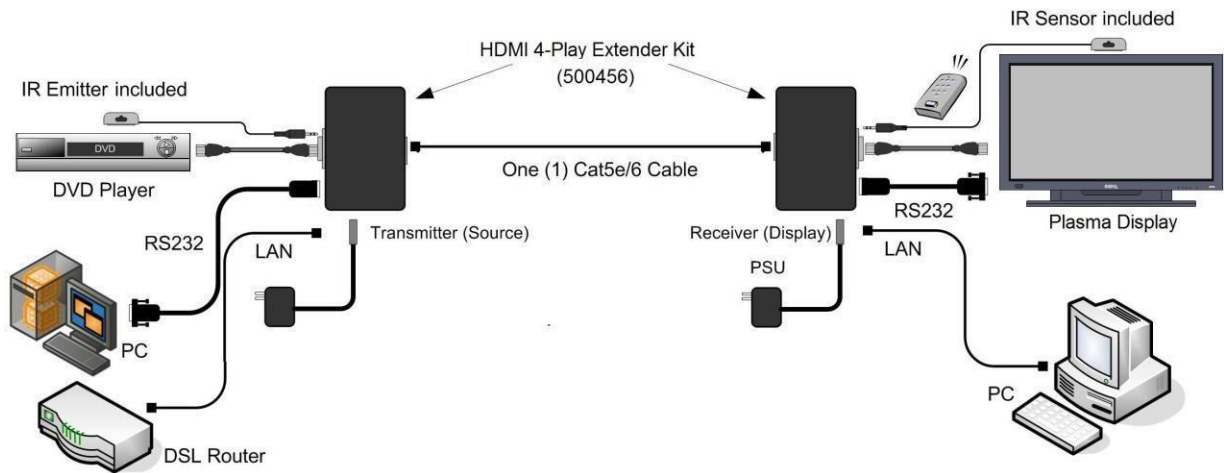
HDMI 4-Play Extender Kit
(500456)

IR Sensor included

IR Emitter included

DVD

DVD Player

One (1) Cat5e/6 Cable

RS232

Plasma Display

RS232

LAN

Transmitter (Source)

Receiver (Display)

LAN

PSU

PC

PC

DSL Router